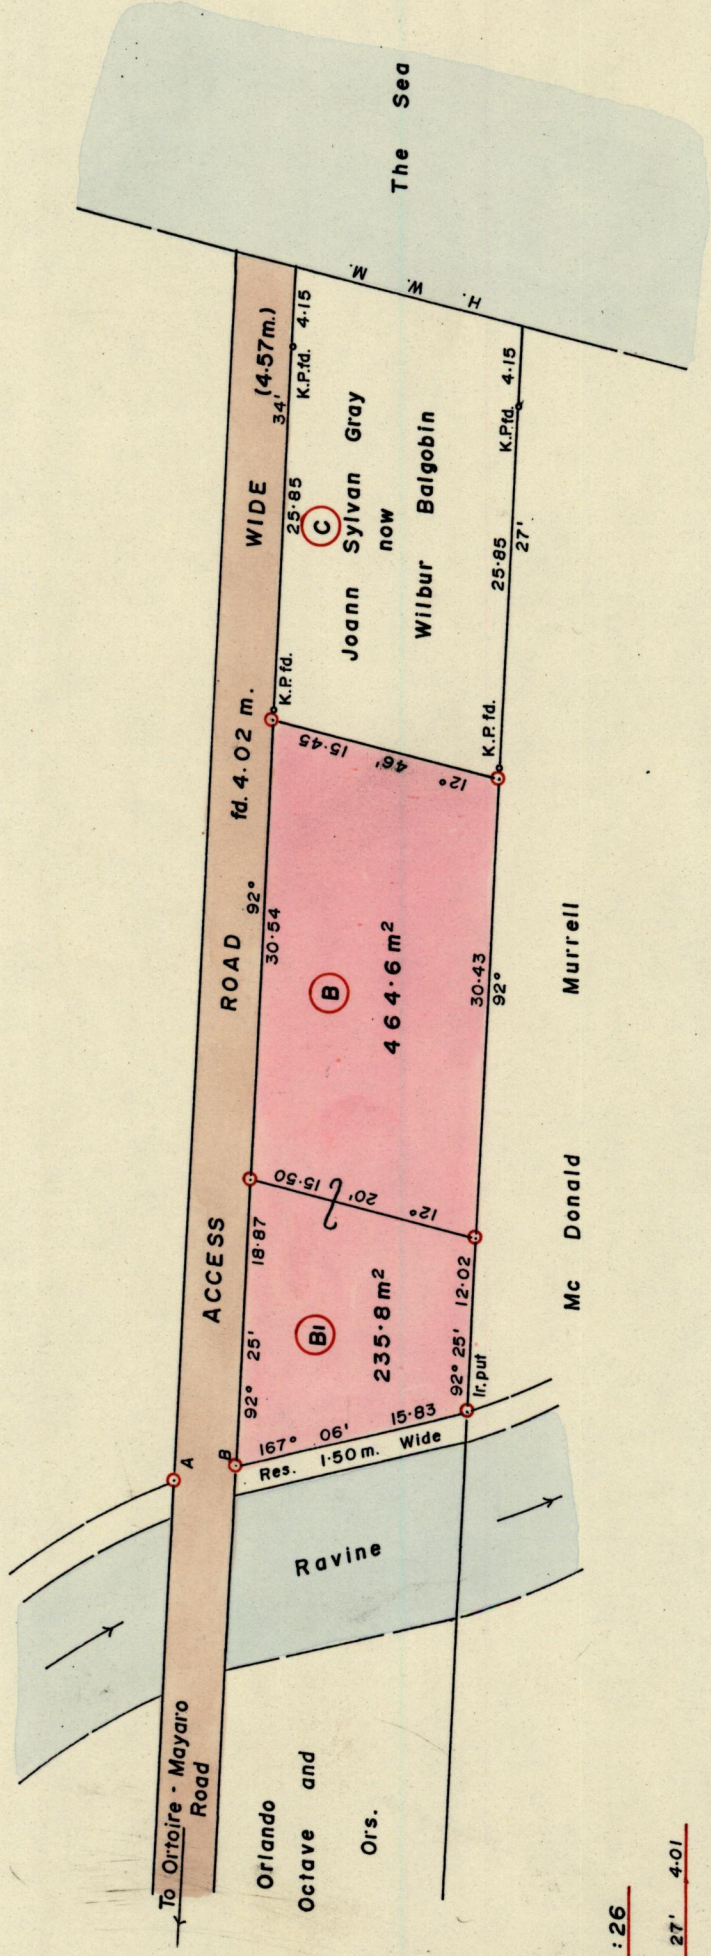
The Sea

H. W. M.

(4.57 m.)

WIDE

fd. 4.02 m.

ROAD

ACCESS

To Ortoire - Mayaro Road

34'

K.P.fd. 4.15

25.85

C

Joann Sylvan Gray now Wilbur Balgobin

25.85

27'

K.P.fd. 4.15

K.P.fd.

15.45

46'

12°

K.P.fd.

92°

30.54

B

464.6 $m^2$

30.43

92°

Murrell

Mc Donald

18.87

15.50

20'

12°

12.02

92° 25'

B1

235.8 $m^2$

92° 25'

Ir. put

15.83

167° 06'

B

A

Res. 1.50 m. Wide

Ravine

Orlando Octave and Ors.

:26

27' 4.01